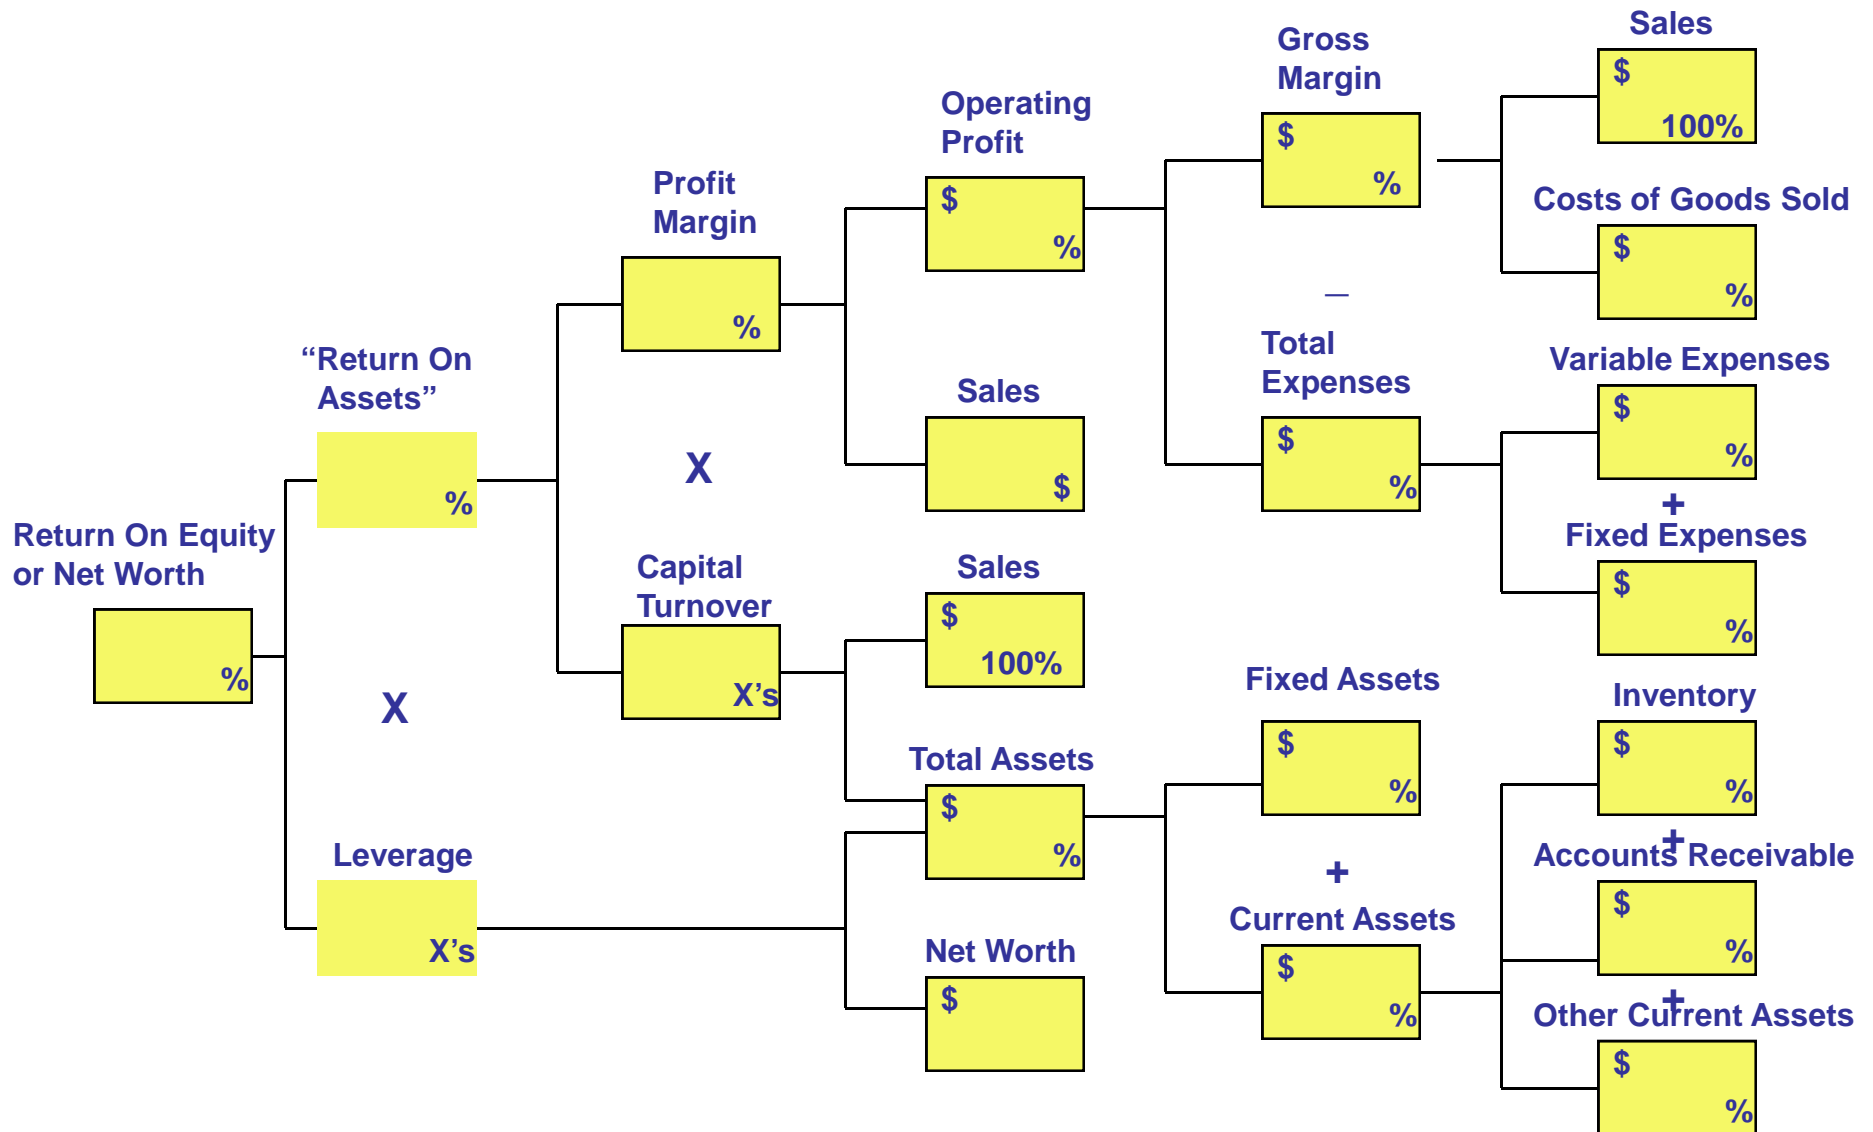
Sales
$
100%

Gross Margin
$
%

Costs of Goods Sold
$
%

Operating Profit
$
%

Profit Margin
%

–

Total Expenses
$
%

Variable Expenses
$
%

"Return On Assets"
%

Sales
$

X

+
Fixed Expenses
$
%

Return On Equity or Net Worth
%

Capital Turnover
X's

Sales
$
100%

Fixed Assets
$
%

Inventory
$
%

X

Total Assets
$
%

+
Accounts Receivable
$
%

Leverage
X's

+
Current Assets
$
%

Net Worth
$

+
Other Current Assets
$
%